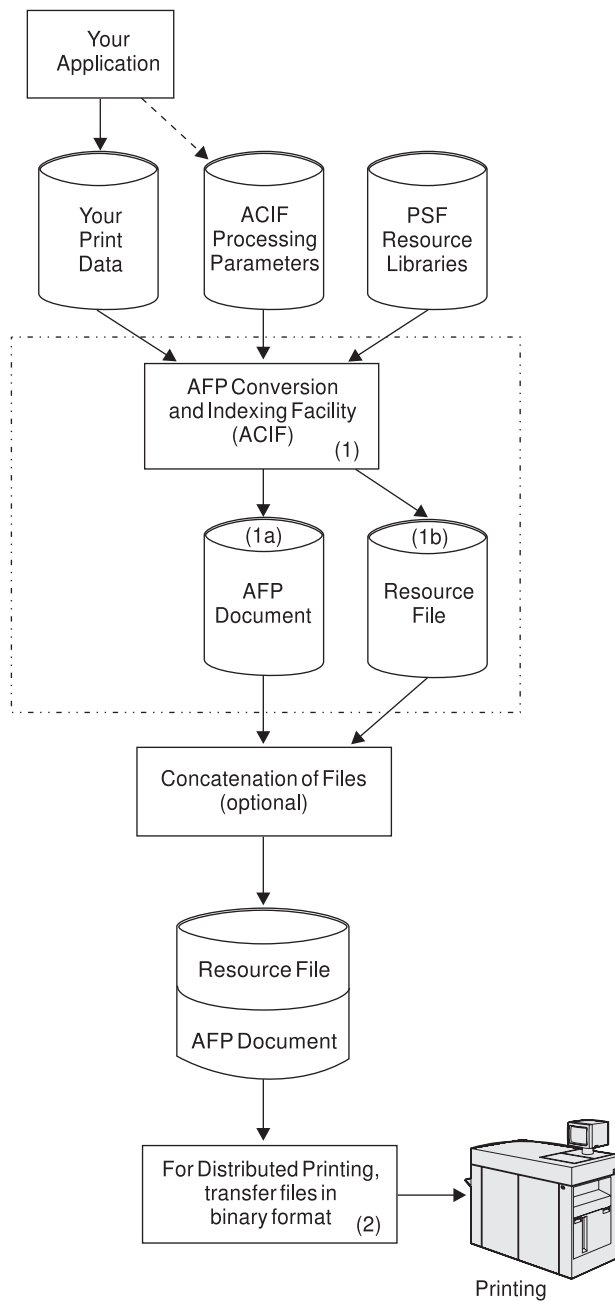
Your Application

Your Print Data

ACIF Processing Parameters

PSF Resource Libraries

AFP Conversion and Indexing Facility (ACIF) (1)

(1a) AFP Document

(1b) Resource File

Concatenation of Files (optional)

Resource File

AFP Document

For Distributed Printing, transfer files in binary format (2)

Printing